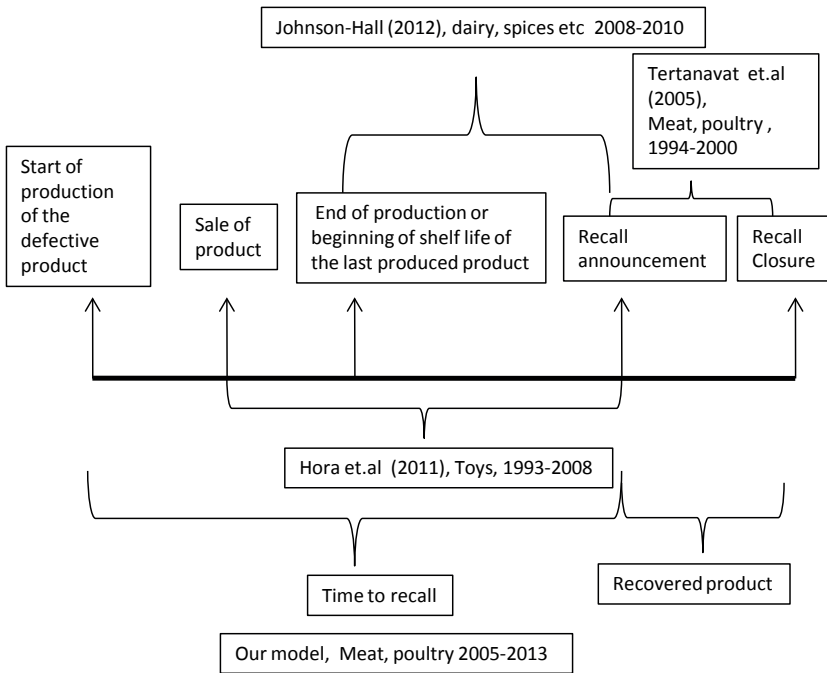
Johnson-Hall (2012), dairy, spices etc 2008-2010

Tertanavat et.al (2005), Meat, poultry , 1994-2000

Start of production of the defective product

Sale of product

End of production or beginning of shelf life of the last produced product

Recall announcement

Recall Closure

Hora et.al (2011), Toys, 1993-2008

Time to recall

Recovered product

Our model, Meat, poultry 2005-2013